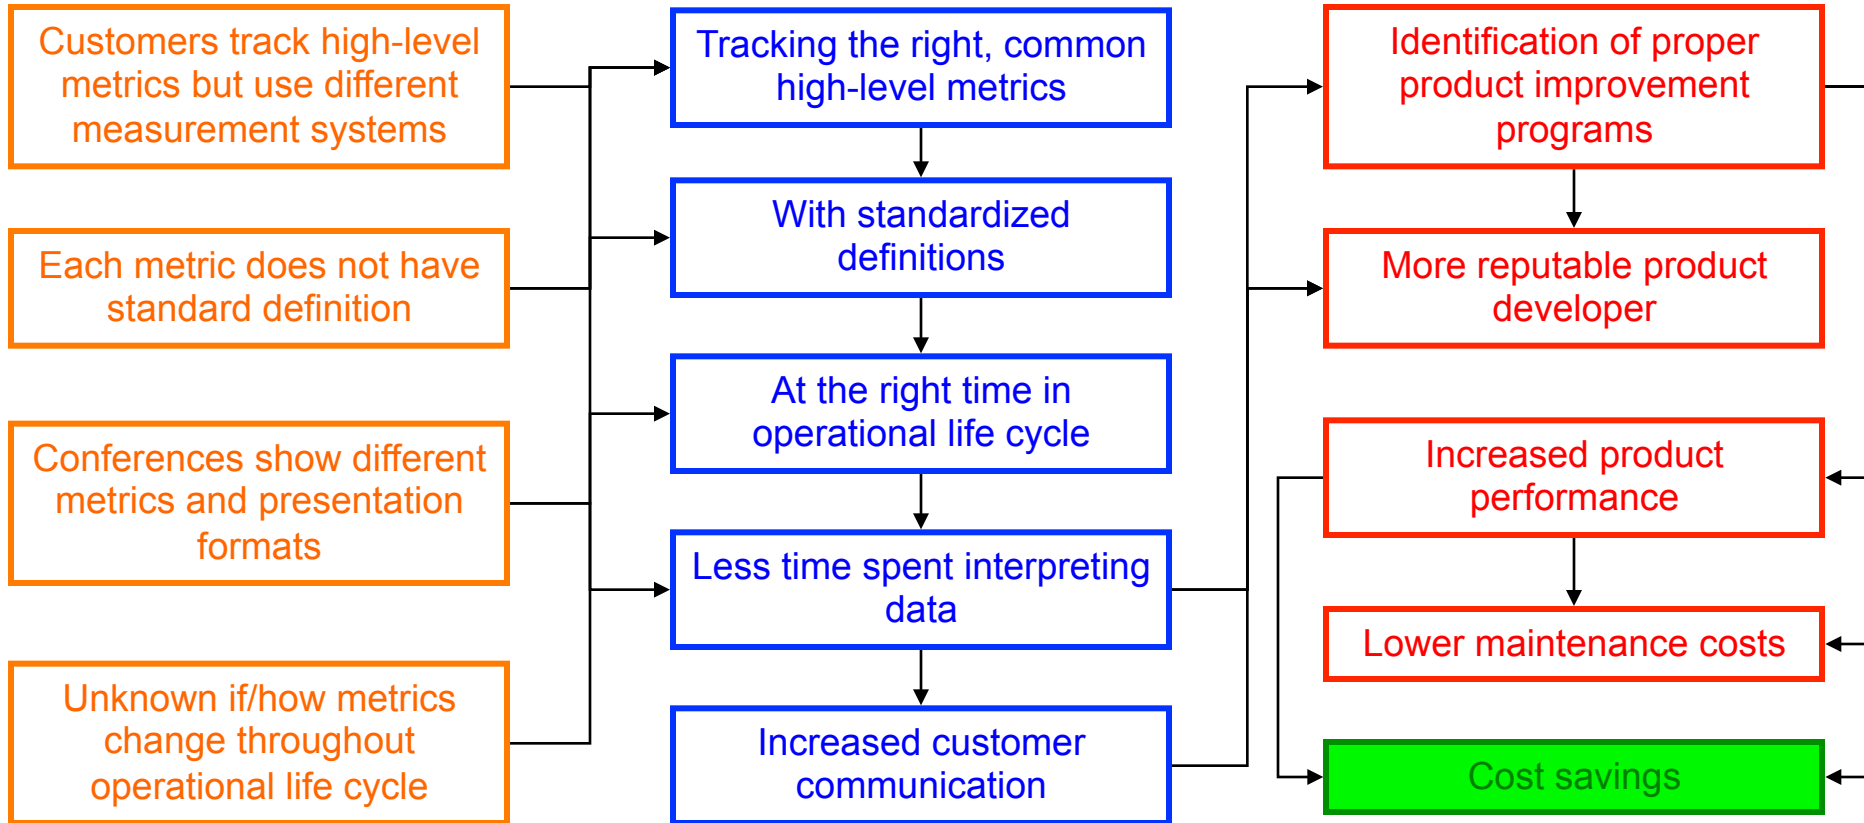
Customers track high-level metrics but use different measurement systems

Each metric does not have standard definition

Conferences show different metrics and presentation formats

Unknown if/how metrics change throughout operational life cycle

Tracking the right, common high-level metrics

With standardized definitions

At the right time in operational life cycle

Less time spent interpreting data

Increased customer communication

Identification of proper product improvement programs

More reputable product developer

Increased product performance

Lower maintenance costs

Cost savings